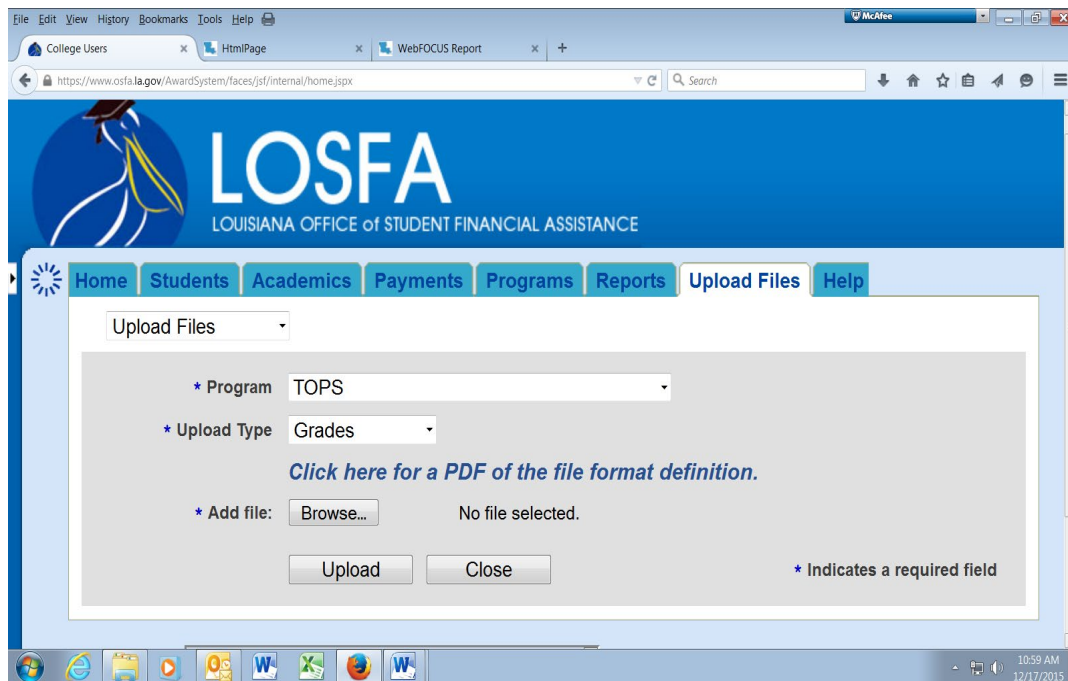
File Edit View History Bookmarks Tools Help

McAfee

College Users × HtmlPage × WebFOCUS Report × +

https://www.osfa.la.gov/AwardSystem/faces/jsf/internal/home.jspx

Search

LOSFA
LOUISIANA OFFICE of STUDENT FINANCIAL ASSISTANCE

Home Students Academics Payments Programs Reports Upload Files Help

Upload Files

* Program TOPS

* Upload Type Grades

Click here for a PDF of the file format definition.

* Add file: Browse... No file selected.

Upload Close

* Indicates a required field

10:59 AM
12/17/2015